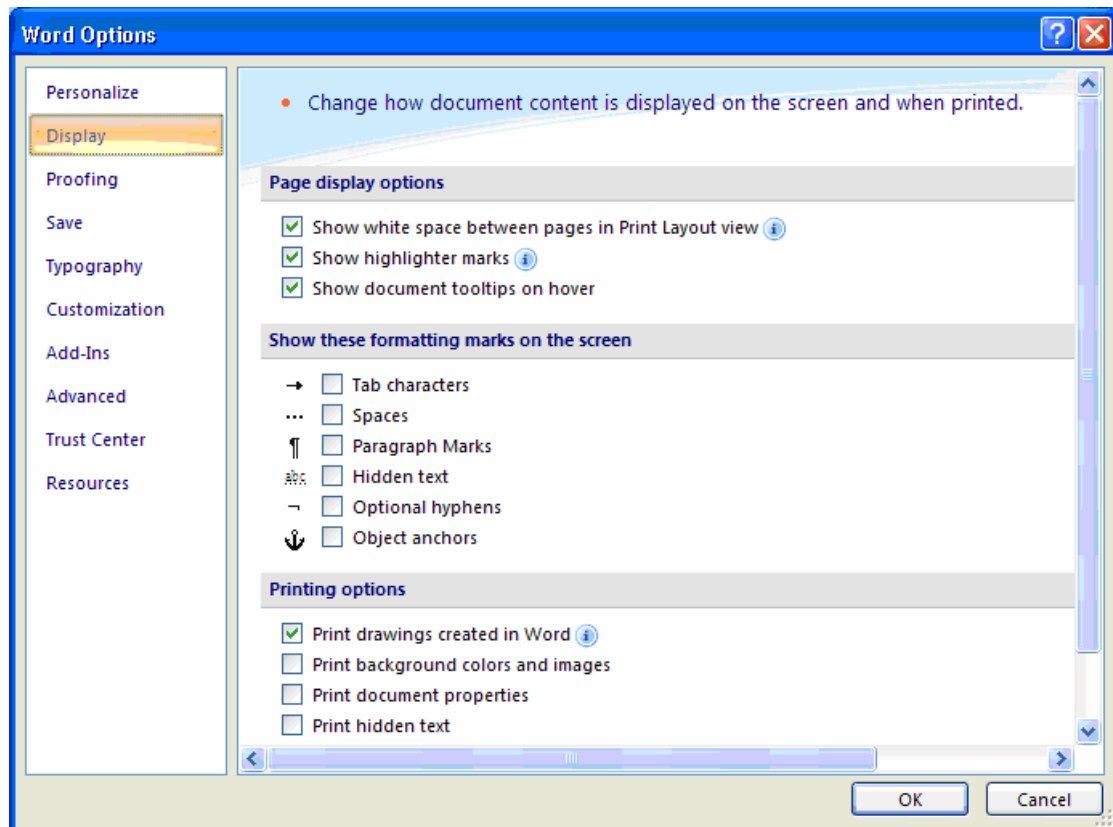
Word Options

Personalize
Display
Proofing
Save
Typography
Customization
Add-Ins
Advanced
Trust Center
Resources

Change how document content is displayed on the screen and when printed.

Page display options

Show white space between pages in Print Layout view
Show highlighter marks
Show document tooltips on hover

Show these formatting marks on the screen

→ Tab characters
··· Spaces
¶ Paragraph Marks
abc Hidden text
¬ Optional hyphens
Object anchors

Printing options

Print drawings created in Word
Print background colors and images
Print document properties
Print hidden text

OK
Cancel